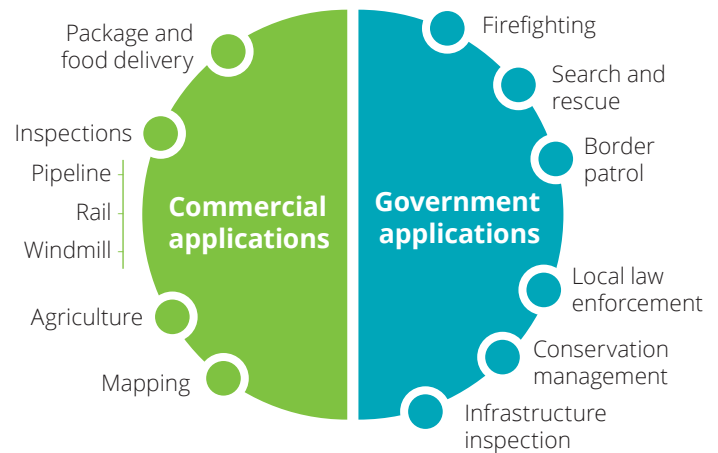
Package and food delivery

Inspections

Pipeline

Rail

Windmill

Agriculture

Mapping

Commercial applications

Government applications

Firefighting

Search and rescue

Border patrol

Local law enforcement

Conservation management

Infrastructure inspection